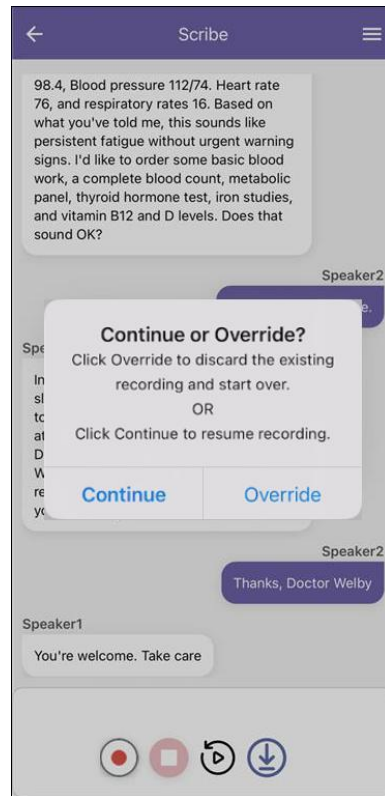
Scribe

98.4, Blood pressure 112/74. Heart rate 76, and respiratory rates 16. Based on what you've told me, this sounds like persistent fatigue without urgent warning signs. I'd like to order some basic blood work, a complete blood count, metabolic panel, thyroid hormone test, iron studies, and vitamin B12 and D levels. Does that sound OK?

Speaker2

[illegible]e.

Spe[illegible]

In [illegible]
sl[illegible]
to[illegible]
at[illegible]
D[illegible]
W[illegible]
re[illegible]
yo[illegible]

Continue or Override?
Click Override to discard the existing recording and start over.
OR
Click Continue to resume recording.

Continue | Override

Speaker2

Thanks, Doctor Welby

Speaker1

You're welcome. Take care